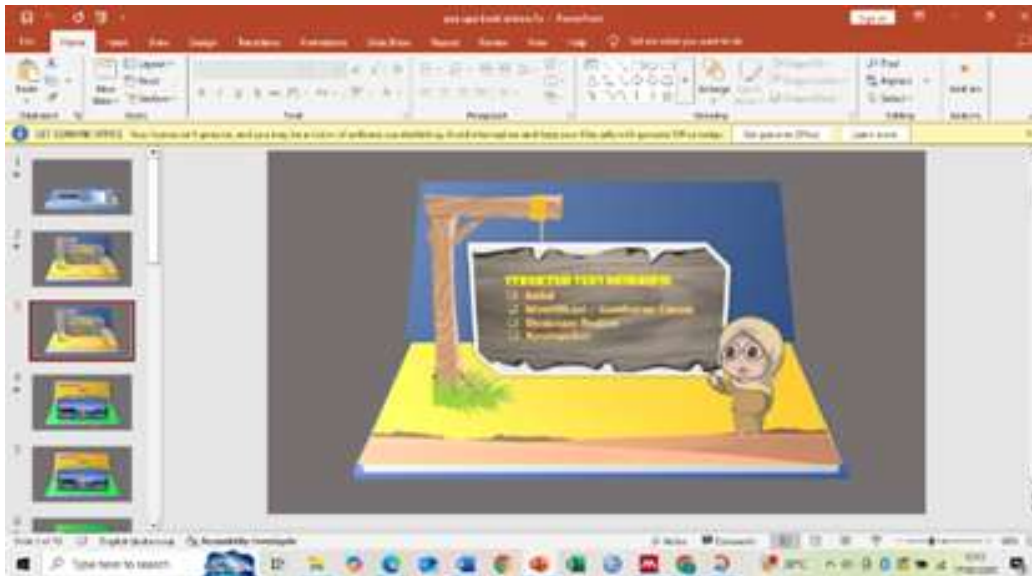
PowerPoint

File Home Insert Draw Design Transitions Animations Slide Show Record Review View Help Tell me what you want to do

Paste Clipboard New Slide Reset Section Slides Font Paragraph Drawing Arrange Editing Find Replace Select Add-ins

GET GENUINE OFFICE Your license isn't genuine, and you may be a victim of software counterfeiting. Avoid interruption and keep your files safe with genuine Office today. Get genuine Office Learn more

STRUKTUR TEKS DESKRIPSI
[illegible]
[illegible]
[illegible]
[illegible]

Slide 3 of 10 English (Indonesia) Accessibility: Investigate Notes Comments

Type here to search